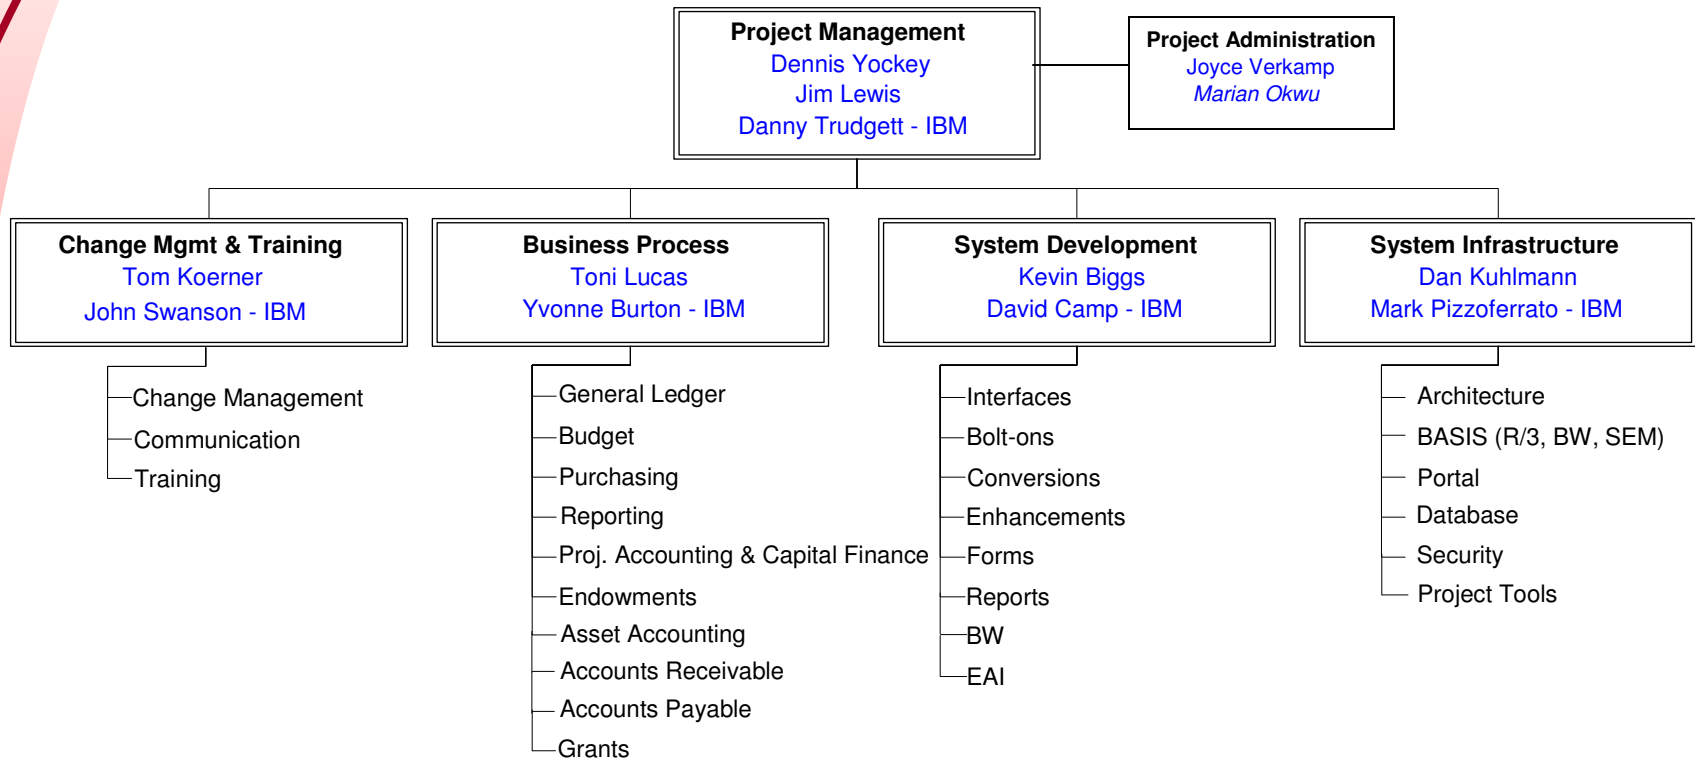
Project Management
Dennis Yockey
Jim Lewis
Danny Trudgett - IBM

Project Administration
Joyce Verkamp
Marian Okwu

Change Mgmt & Training
Tom Koerner
John Swanson - IBM

Change Management
Communication
Training

Business Process
Toni Lucas
Yvonne Burton - IBM

General Ledger
Budget
Purchasing
Reporting
Proj. Accounting & Capital Finance
Endowments
Asset Accounting
Accounts Receivable
Accounts Payable
Grants

System Development
Kevin Biggs
David Camp - IBM

Interfaces
Bolt-ons
Conversions
Enhancements
Forms
Reports
BW
EAI

System Infrastructure
Dan Kuhlmann
Mark Pizzoferrato - IBM

Architecture
BASIS (R/3, BW, SEM)
Portal
Database
Security
Project Tools